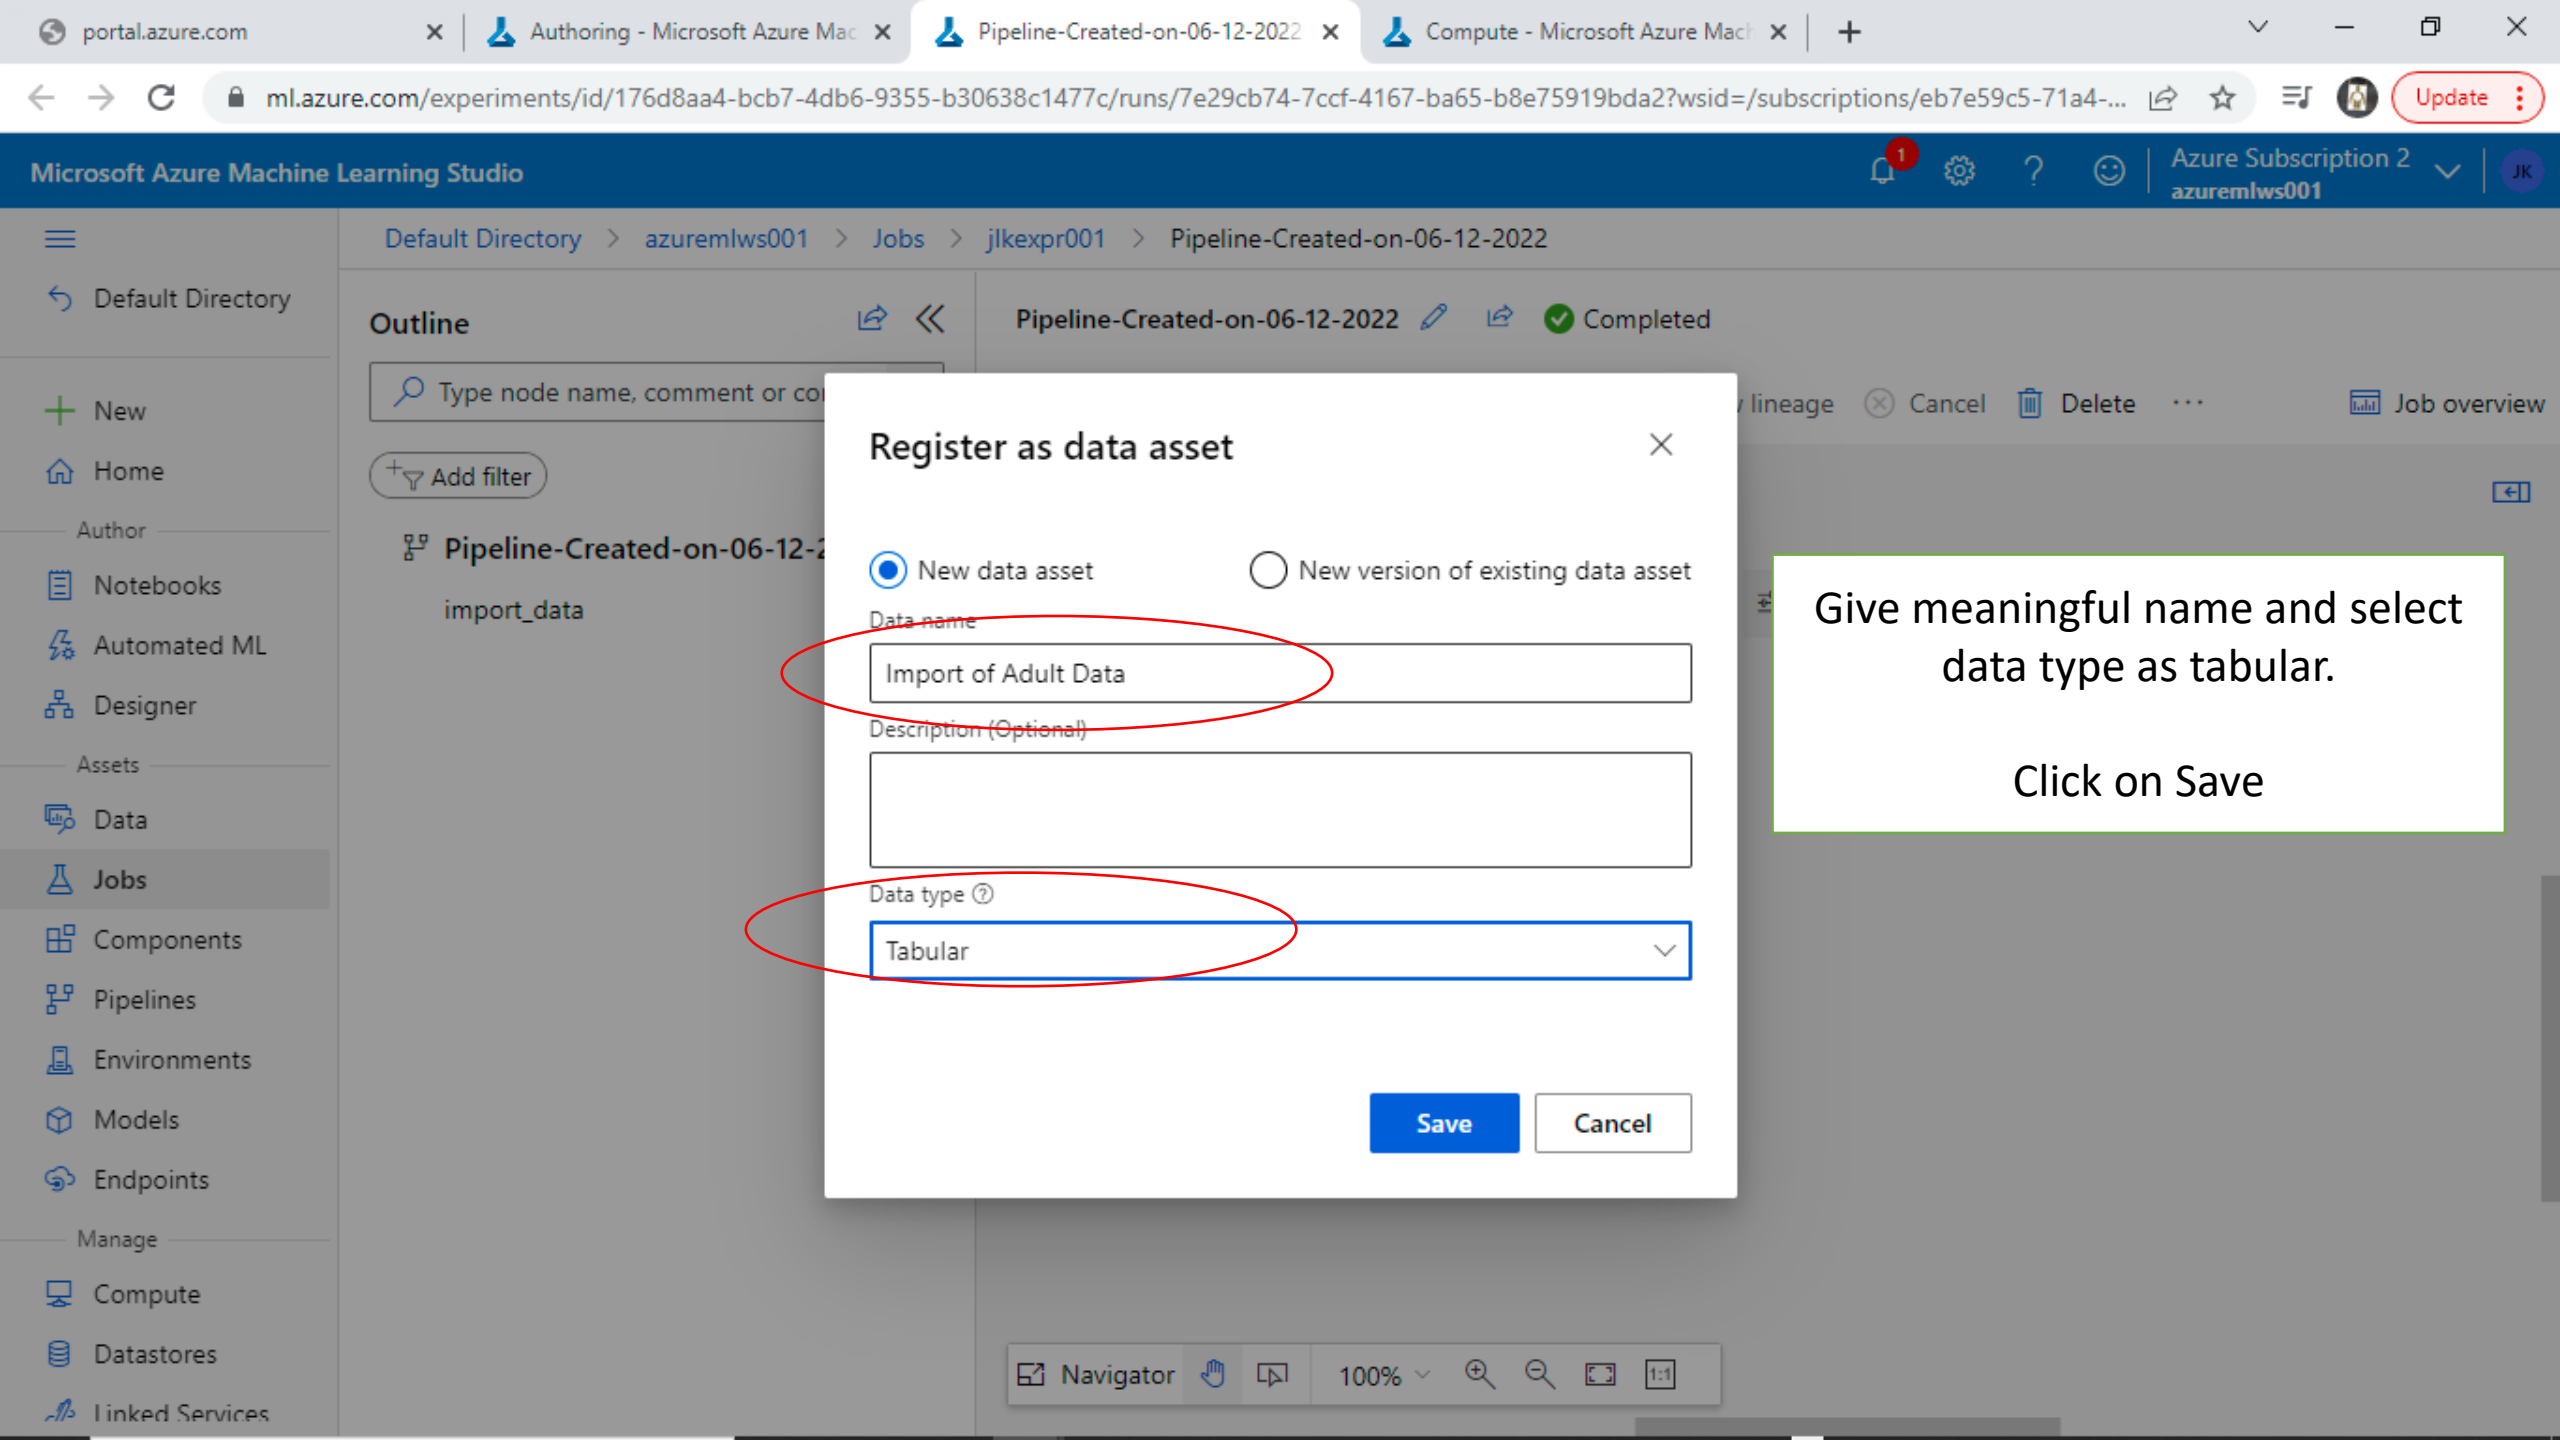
portal.azure.com
Authoring - Microsoft Azure Mac
Pipeline-Created-on-06-12-2022
Compute - Microsoft Azure Mach

ml.azure.com/experiments/id/176d8aa4-bcb7-4db6-9355-b30638c1477c/runs/7e29cb74-7ccf-4167-ba65-b8e75919bda2?wsid=/subscriptions/eb7e59c5-71a4-...

Update

Microsoft Azure Machine Learning Studio

1

Azure Subscription 2
azuremlws001

JK

Default Directory > azuremlws001 > Jobs > jlkexpr001 > Pipeline-Created-on-06-12-2022

Default Directory

New
Home
Author
Notebooks
Automated ML
Designer
Assets
Data
Jobs
Components
Pipelines
Environments
Models
Endpoints
Manage
Compute
Datastores
Linked Services

Outline

Type node name, comment or co

Add filter

Pipeline-Created-on-06-12-2

import_data

Pipeline-Created-on-06-12-2022 Completed

lineage Cancel Delete ··· Job overview

Register as data asset

New data asset
New version of existing data asset

Data name
Import of Adult Data

Description (Optional)

Data type
Tabular

Save
Cancel

Give meaningful name and select data type as tabular.

Click on Save

Navigator 100%